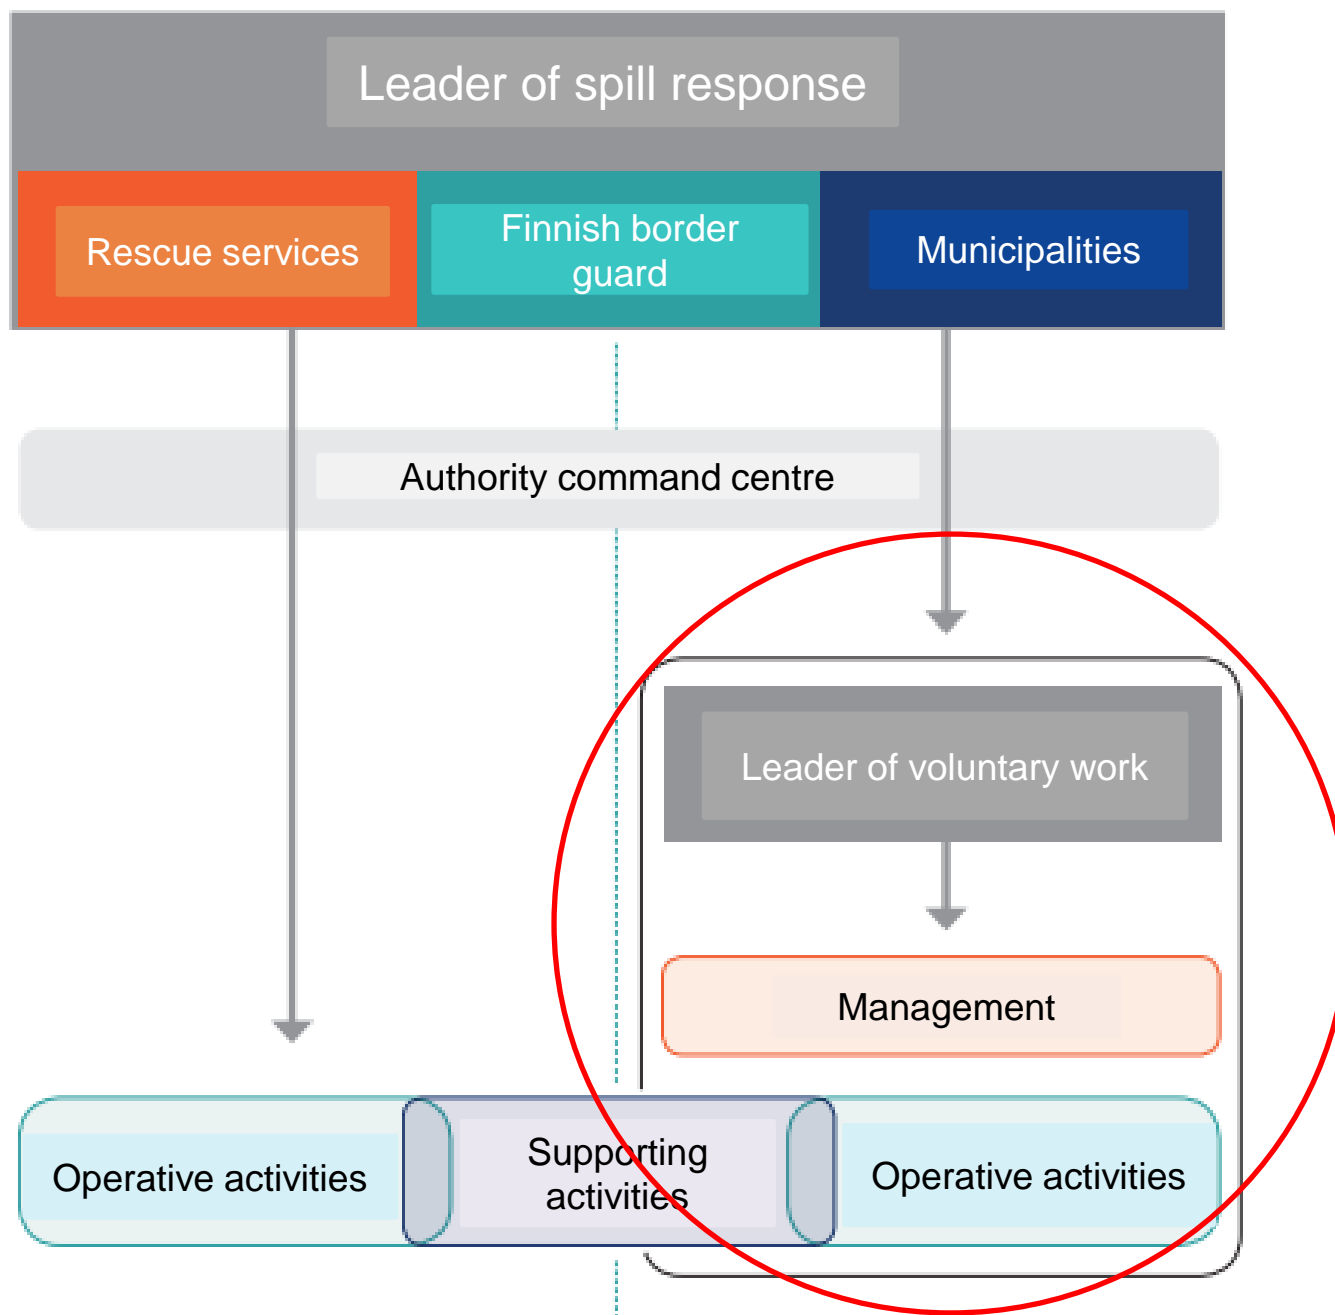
Leader of spill response

Rescue services

Finnish border guard

Municipalities

Authority command centre

Leader of voluntary work

Management

Operative activities

Supporting activities

Operative activities